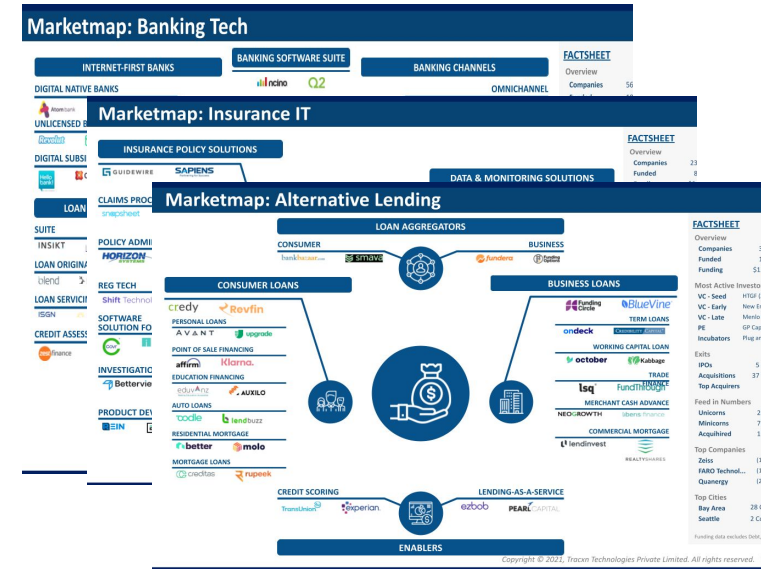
Marketmap: Banking Tech

INTERNET-FIRST BANKS

BANKING SOFTWARE SUITE

BANKING CHANNELS

FACTSHEET

DIGITAL NATIVE BANKS

ncino Q2

OMNICHANNEL

Overview

Companies 56

Atom bank

UNLICENSED B

Revolut

DIGITAL SUBSI

Hello bank!

LOAN

SUITE

INSIKT

LOAN ORIGINA

blend

LOAN SERVICIN

ISGN

CREDIT ASSESS

finance

Marketmap: Insurance IT

INSURANCE POLICY SOLUTIONS

GUIDEWIRE SAPIENS

DATA & MONITORING SOLUTIONS

FACTSHEET

Overview

Companies 23

Funded 8

CLAIMS PROC

snapsheet

POLICY ADMI

HORIZON

REG TECH

Shift Technol

SOFTWARE SOLUTION FO

INVESTIGATI

Betterview

PRODUCT DEV

Marketmap: Alternative Lending

LOAN AGGREGATORS

CONSUMER

BUSINESS

bankbazaar smava

fundera

CONSUMER LOANS

BUSINESS LOANS

credy Revfin

PERSONAL LOANS

AVANT upgrade

POINT OF SALE FINANCING

affirm Klarna.

EDUCATION FINANCING

eduvanz AUXILO

AUTO LOANS

codie lendbuzz

RESIDENTIAL MORTGAGE

better molo

MORTGAGE LOANS

creditas rupeek

Funding Circle BlueVine

TERM LOANS

ondeck CREDIBILITY CAPITAL

WORKING CAPITAL LOAN

octobre Kabbage

TRADE FINANCE

lsq FundThrough

MERCHANT CASH ADVANCE

NEOGROWTH

COMMERCIAL MORTGAGE

lendinvest

REALTYSHARES

CREDIT SCORING

TransUnion experian.

LENDING-AS-A-SERVICE

ezbob PEARL CAPITAL

ENABLERS

FACTSHEET

Overview

Companies

Funded

Funding $1

Most Active Investo

VC - Seed HTGF

VC - Early

VC - Late Menlo

PE GP Cap

Incubators Plug an

Exits

IPOs 5

Acquisitions 37

Top Acquirers

Feed in Numbers

Unicorns 2

Minicorns 7

Acquihired 1

Top Companies

Zeiss

FARO Technol...

Quanergy

Top Cities

Bay Area 28

Seattle 2

Funding data excludes Debt,

Copyright © 2021, Tracxn Technologies Private Limited. All rights reserved.